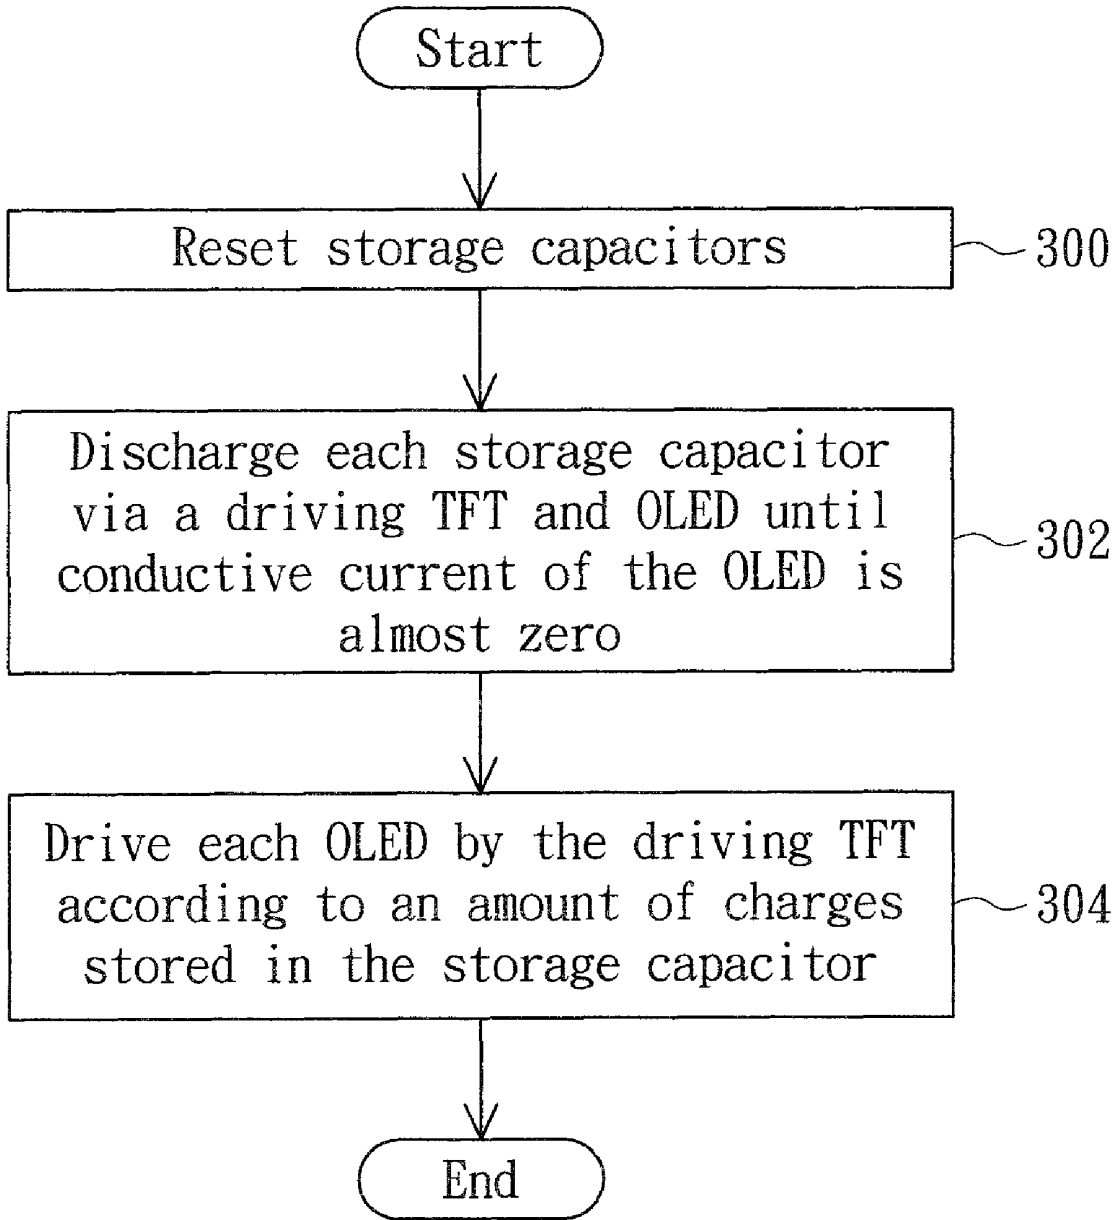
Start

Reset storage capacitors

300

Discharge each storage capacitor via a driving TFT and OLED until conductive current of the OLED is almost zero

302

Drive each OLED by the driving TFT according to an amount of charges stored in the storage capacitor

304

End